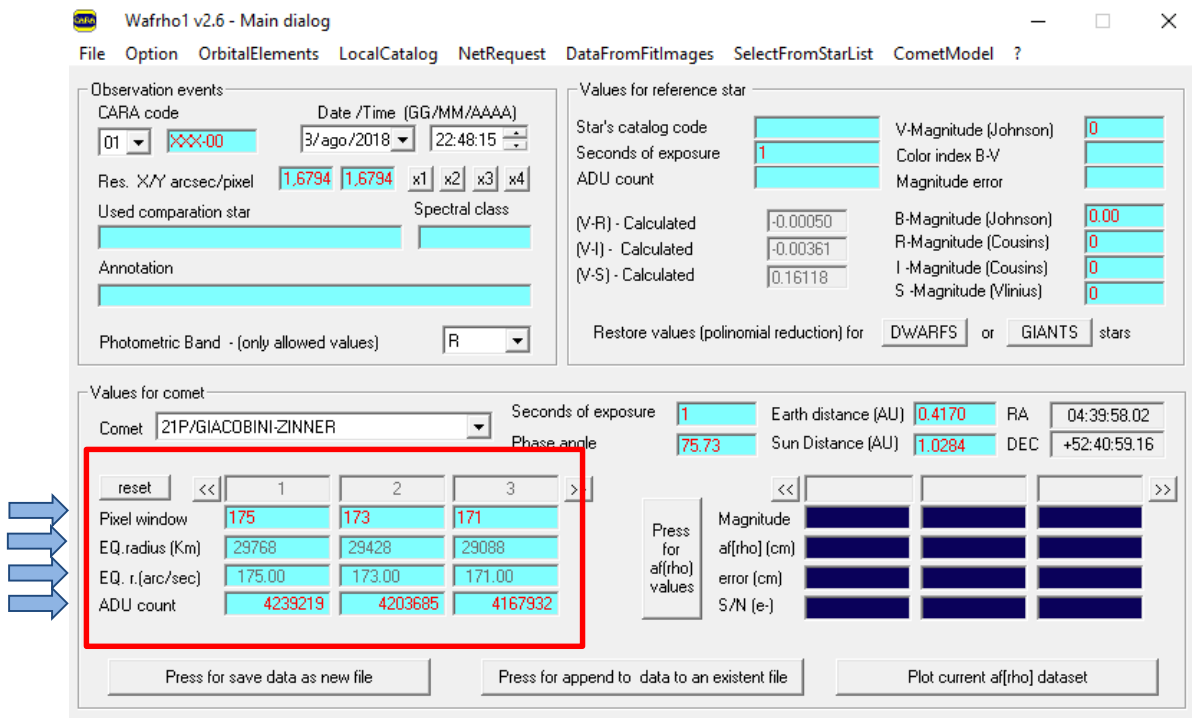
CARA Wafrho1 v2.6 - Main dialog

File Option OrbitalElements LocalCatalog NetRequest DataFromFitImages SelectFromStarList CometModel ?

Observation events
CARA code
01
XXX-00
Date /Time (GG/MM/AAAA)
3/ago/2018
22:48:15
Res. X/Y arcsec/pixel 1,6794 1,6794 x1 x2 x3 x4
Used comparation star
Spectral class
Annotation
Photometric Band - (only allowed values) R

Values for reference star
Star's catalog code
Seconds of exposure 1
ADU count
V-Magnitude (Johnson) 0
Color index B-V
Magnitude error
(V-R) - Calculated -0.00050
(V-I) - Calculated -0.00361
(V-S) - Calculated 0.16118
B-Magnitude (Johnson) 0.00
R-Magnitude (Cousins) 0
I -Magnitude (Cousins) 0
S -Magnitude (Vlinius) 0
Restore values (polinomial reduction) for DWARFS or GIANTS stars

Values for comet
Comet 21P/GIACOBINI-ZINNER
Seconds of exposure 1
Phase angle 75.73
Earth distance (AU) 0.4170
Sun Distance (AU) 1.0284
RA 04:39:58.02
DEC +52:40:59.16

| reset | << 1 | 2 | 3 >> |
|---|---|---|---|
| Pixel window | 175 | 173 | 171 |
| EQ.radius (Km) | 29768 | 29428 | 29088 |
| EQ. r.(arc/sec) | 175.00 | 173.00 | 171.00 |
| ADU count | 4239219 | 4203685 | 4167932 |

Press for af(rho) values

<< >>
Magnitude
af[rho] (cm)
error (cm)
S/N (e-)

Press for save data as new file
Press for append to data to an existent file
Plot current af[rho] dataset